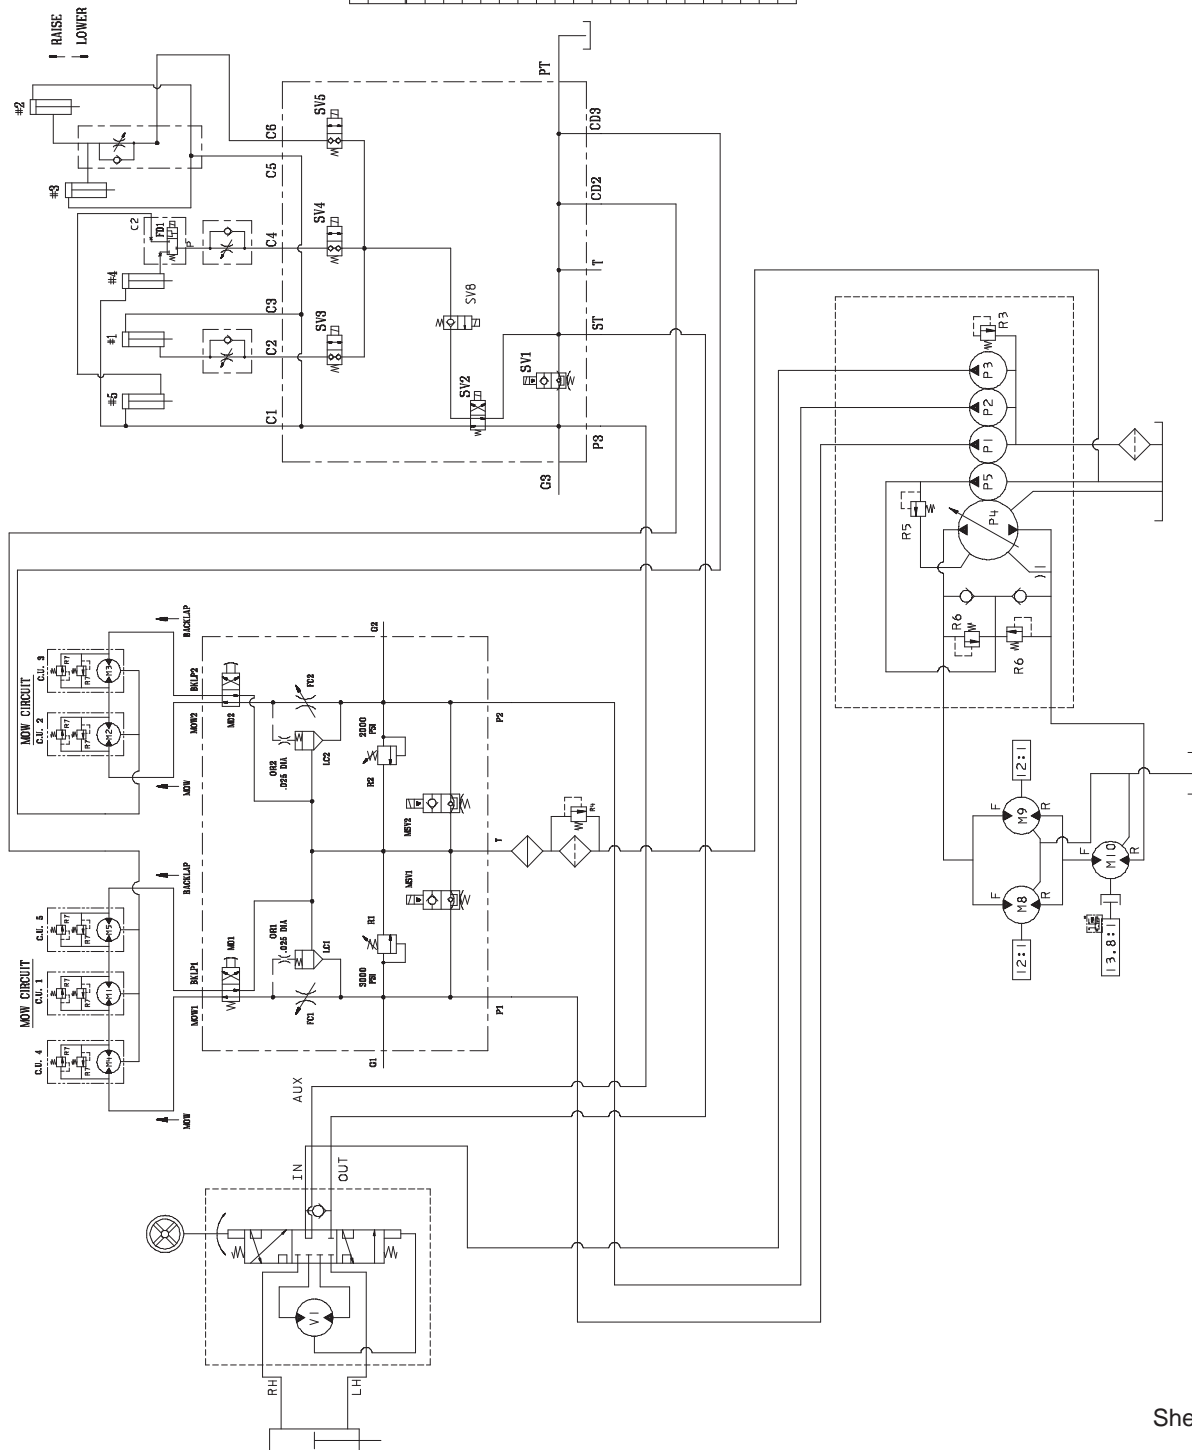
RAISE
LOWER
#2
#3
#4
#1
#5
C2
FD1
P
C1
C2
C3
C4
C5
C6
SV5
SV4
SV3
SV2
SV1
SV8
PT
CD3
CD2
T
ST
P3
G3
P3
P2
P1
P5
P4
R3
R5
R6
R6
MOW CIRCUIT
C.U. 3
C.U. 2
R7
M3
M2
BACKLAP
MOW
BKLP2
MOW2
MD2
FC2
OR2
.025 DIA
LC2
G2
2000 PSI
R2
MSV2
P2
T
R4
MOW CIRCUIT
C.U. 5
C.U. 1
C.U. 4
M5
M1
M4
BACKLAP
MOW
BKLP1
MOW1
MD1
OR1
.025 DIA
LC1
FC1
R1
MSV1
3000 PSI
G1
P1
12:1
M9
F
R
F
R
M10
F
R
M8
12:1
13.8:1
AUX
IN
OUT
V1
RH
LH
She